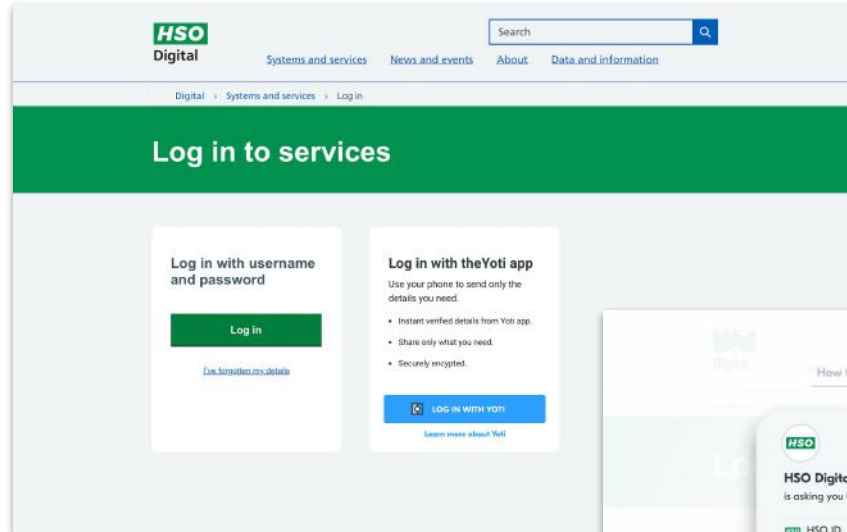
HSO
Digital

Search

Systems and services News and events About Data and information

Digital › Systems and services › Log in

Log in to services

Log in with username and password

Log in

I've forgotten my details

Log in with theYoti app

Use your phone to send only the details you need.

- Instant verified details from Yoti app.
- Share only what you need.
- Securely encypted.

LOG IN WITH YOTI

Learn more about Yoti

Digital

How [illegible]

HSO

HSO Digita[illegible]
is asking you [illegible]

HSO ID